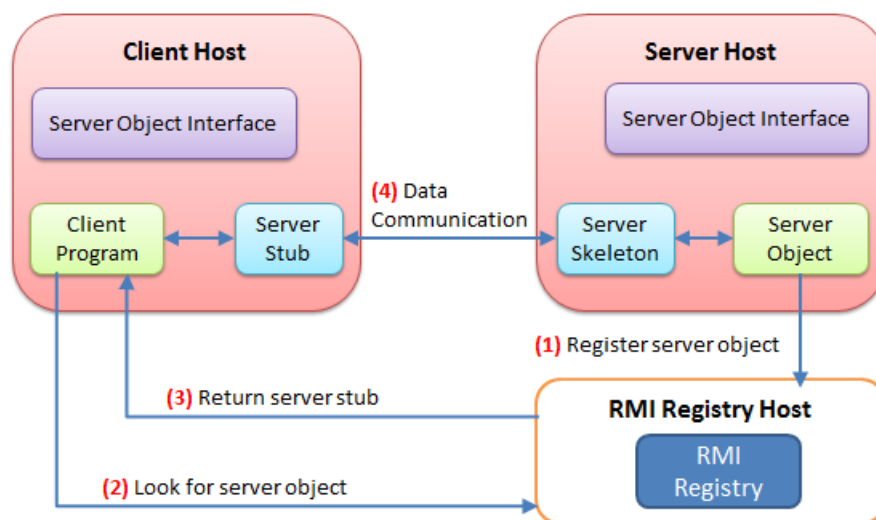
Client Host

Server Object Interface

Client Program

Server Stub

(4) Data Communication

Server Host

Server Object Interface

Server Skeleton

Server Object

(1) Register server object

(3) Return server stub

RMI Registry Host

RMI Registry

(2) Look for server object